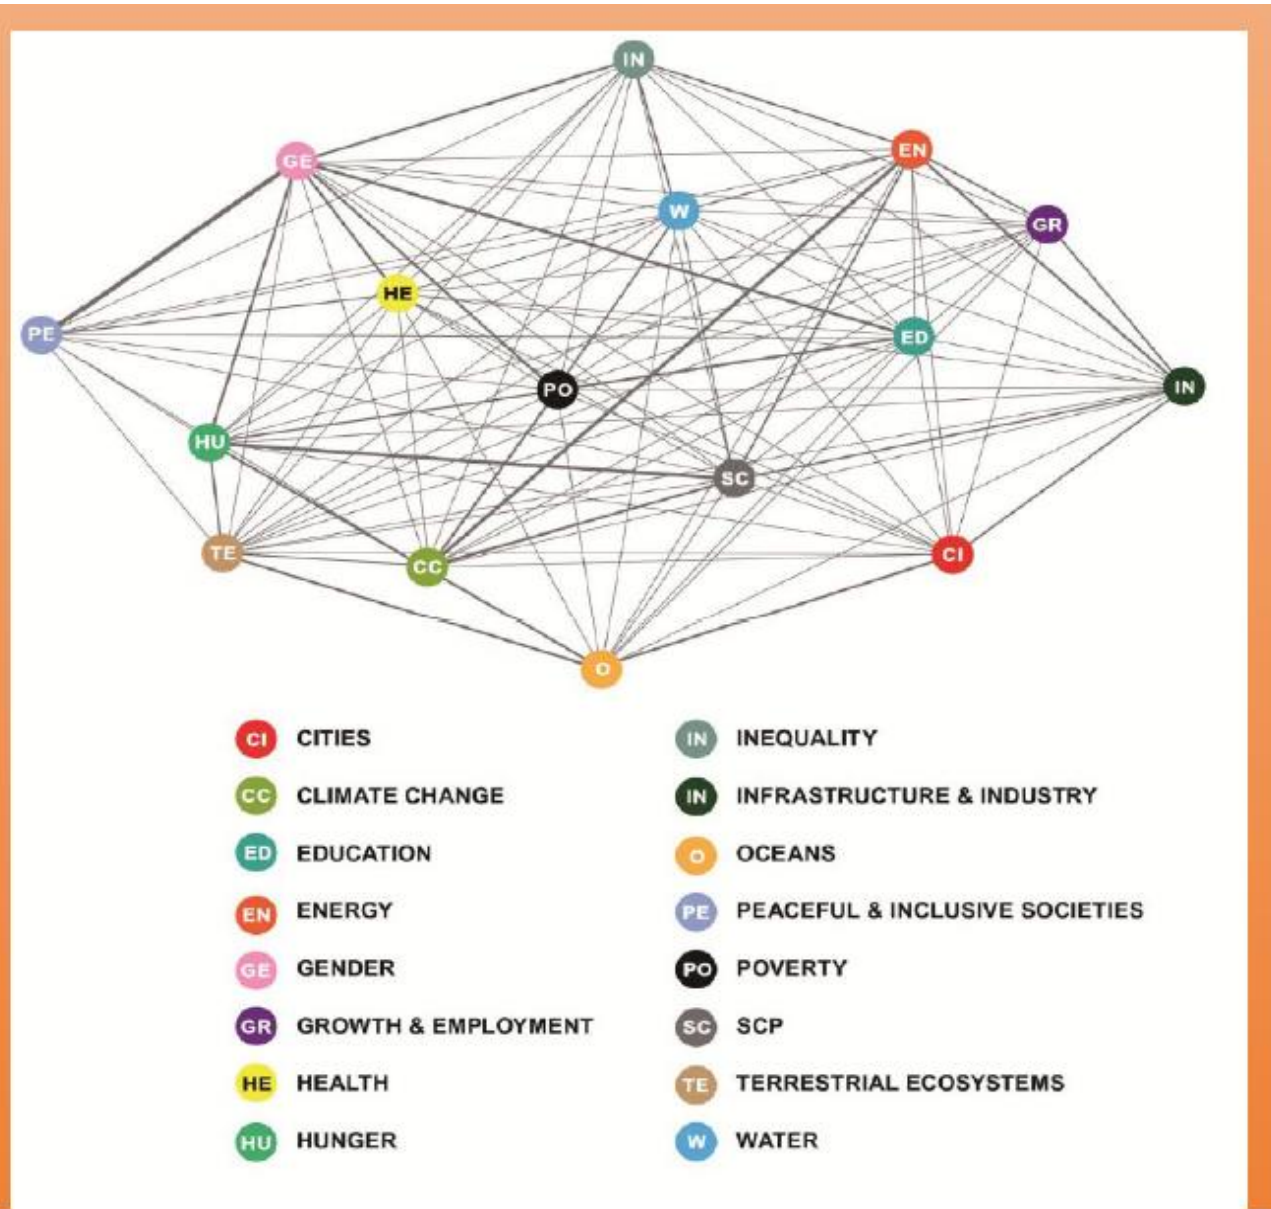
IN
EN
GE
W
GR
HE
PE
ED
PO
IN
HU
SC
TE
CC
CI
O

CI CITIES
CC CLIMATE CHANGE
ED EDUCATION
EN ENERGY
GE GENDER
GR GROWTH & EMPLOYMENT
HE HEALTH
HU HUNGER

IN INEQUALITY
IN INFRASTRUCTURE & INDUSTRY
O OCEANS
PE PEACEFUL & INCLUSIVE SOCIETIES
PO POVERTY
SC SCP
TE TERRESTRIAL ECOSYSTEMS
W WATER